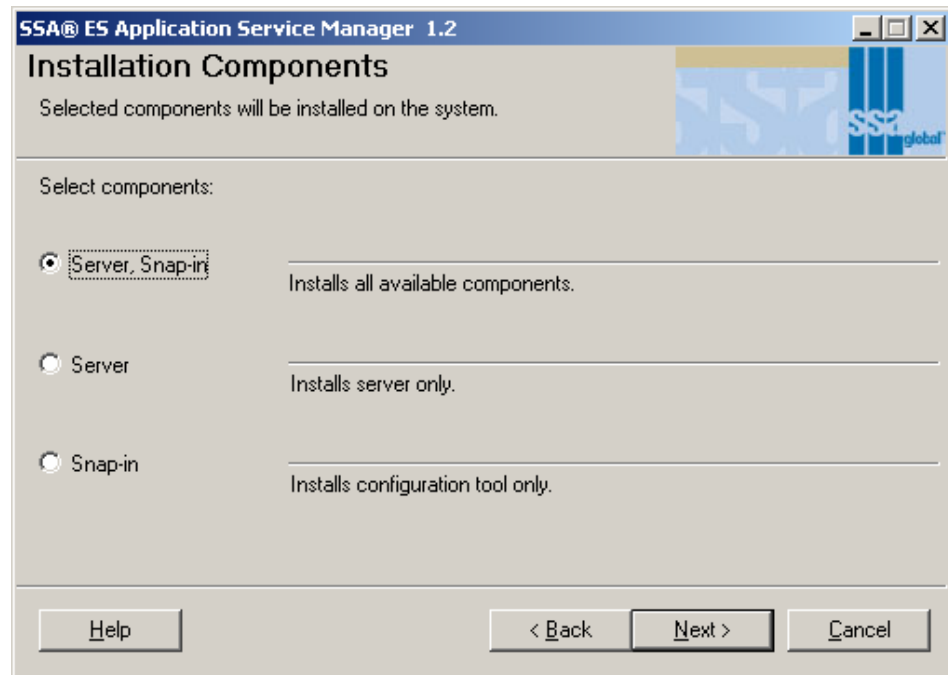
SSA® ES Application Service Manager 1.2

Installation Components

Selected components will be installed on the system.

SSA global

Select components:

Server, Snap-in

Installs all available components.

Server

Installs server only.

Snap-in

Installs configuration tool only.

Help

< Back

Next >

Cancel